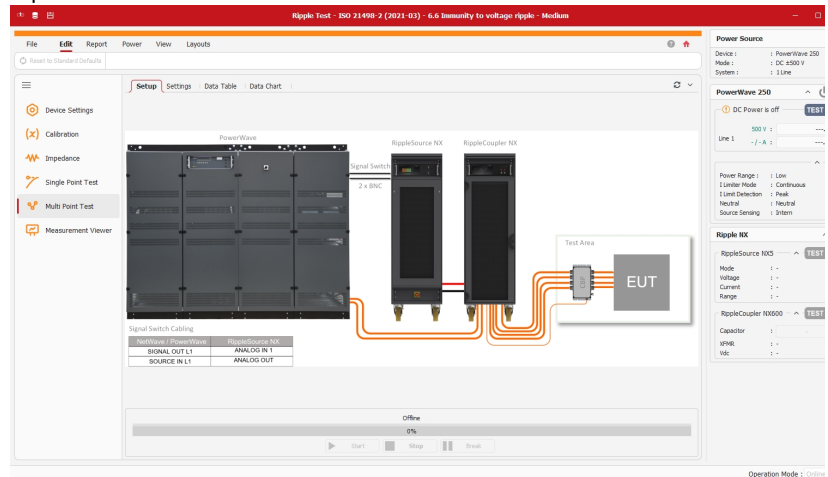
Ripple Test - ISO 21498-2 (2021-03) - 6.6 Immunity to voltage ripple - Medium

File Edit Report Power View Layouts

Reset to Standard Defaults

Device Settings
Calibration
Impedance
Single Point Test
Multi Point Test
Measurement Viewer

Setup | Settings | Data Table | Data Chart

PowerWave
Signal Switch
2 x BNC
RippleSource NX
RippleCoupler NX
Test Area
CDF
EUT

Signal Switch Cabling

| NetWave / PowerWave | RippleSource NX |
|---|---|
| SIGNAL OUT L1 | ANALOG IN 1 |
| SOURCE IN L1 | ANALOG OUT |

Offline
0%
Start Stop Break

Power Source
Device : PowerWave 250
Mode : DC ±500 V
System : 1 Line

PowerWave 250
DC Power is off TEST
Line 1 500 V :
-/-A :

Power Range : Low
I Limiter Mode : Continuous
I Limit Detection : Peak
Neutral : Neutral
Source Sensing : Intern

Ripple NX
RippleSource NX5 TEST
Mode : -
Voltage : -
Current : -
Range : -

RippleCoupler NX600 TEST
Capacitor :
XFMR : -
Vdc : -

Operation Mode : Online